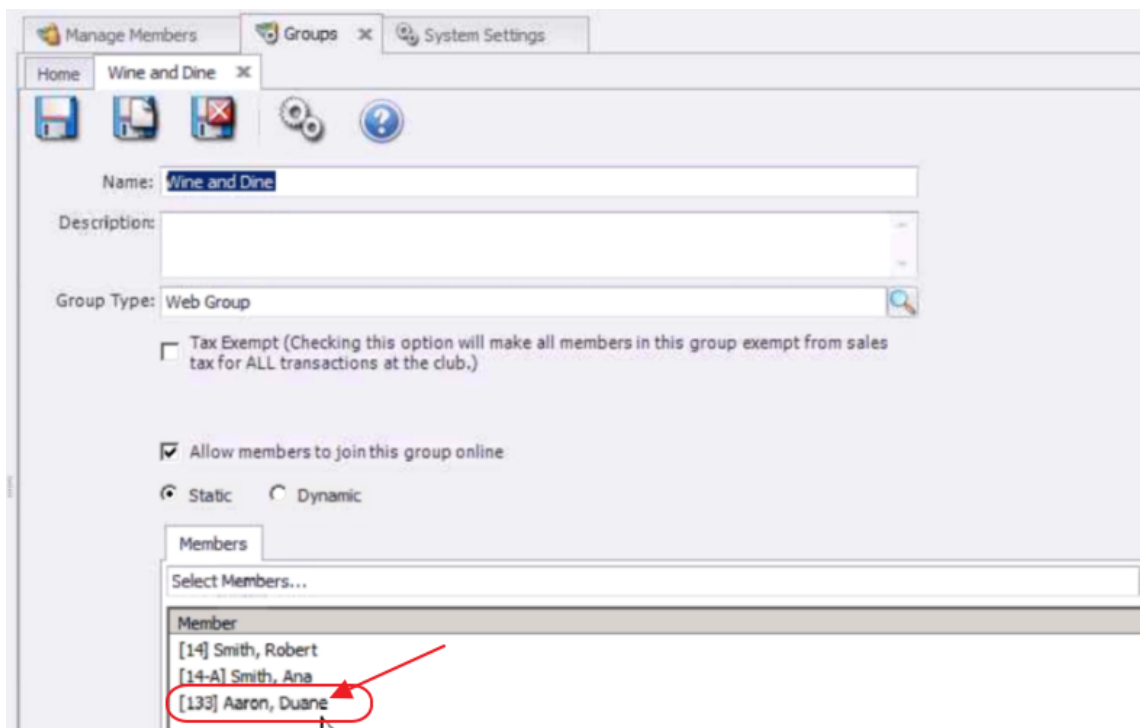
Manage Members
Groups
System Settings
Home
Wine and Dine

Name: Wine and Dine
Description:
Group Type: Web Group

Tax Exempt (Checking this option will make all members in this group exempt from sales tax for ALL transactions at the club.)

Allow members to join this group online

Static Dynamic

Members
Select Members...

| Member |
|---|
| [14] Smith, Robert |
| [14-A] Smith, Ana |
| [133] Aaron, Duane |